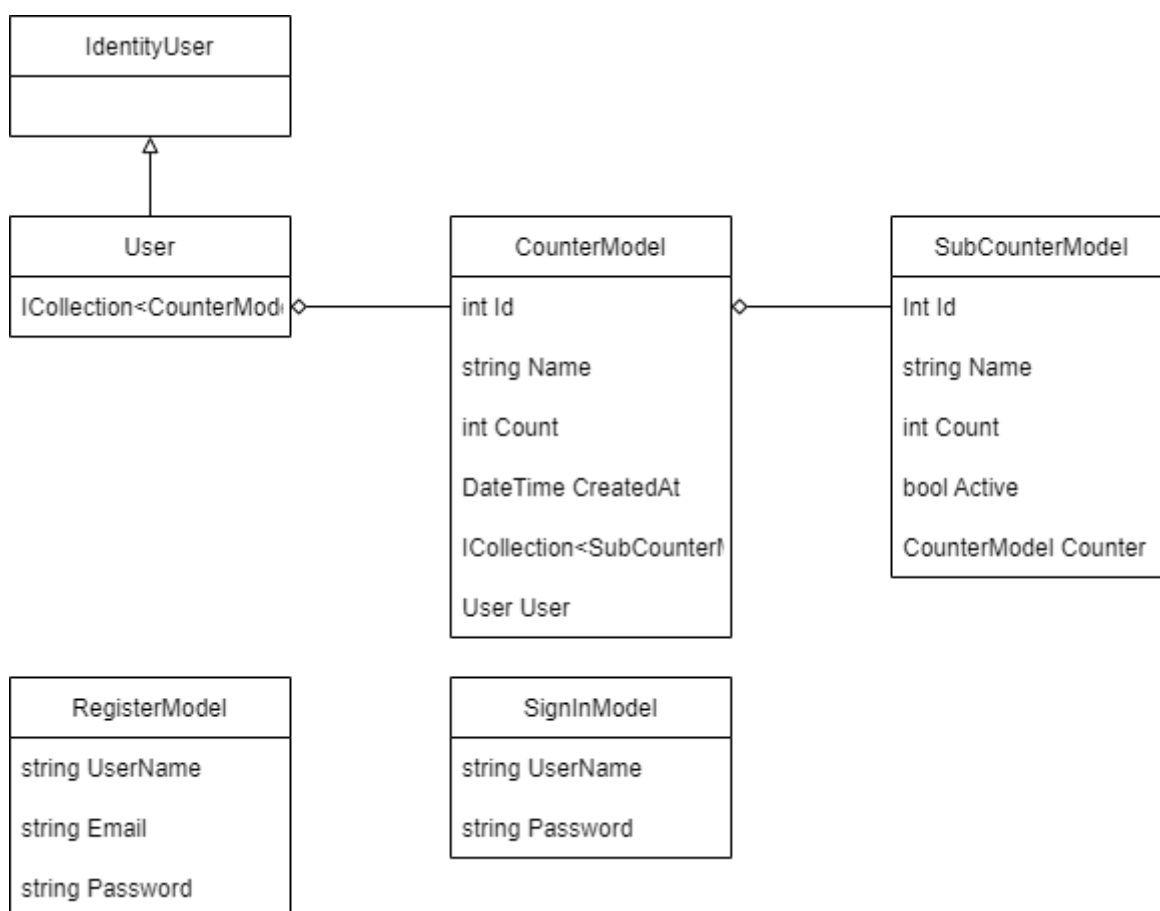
IdentityUser

User

ICollection<CounterMod

CounterModel

int Id

string Name

int Count

DateTime CreatedAt

ICollection<SubCounter

User User

SubCounterModel

Int Id

string Name

int Count

bool Active

CounterModel Counter

RegisterModel

string UserName

string Email

string Password

SignInModel

string UserName

string Password